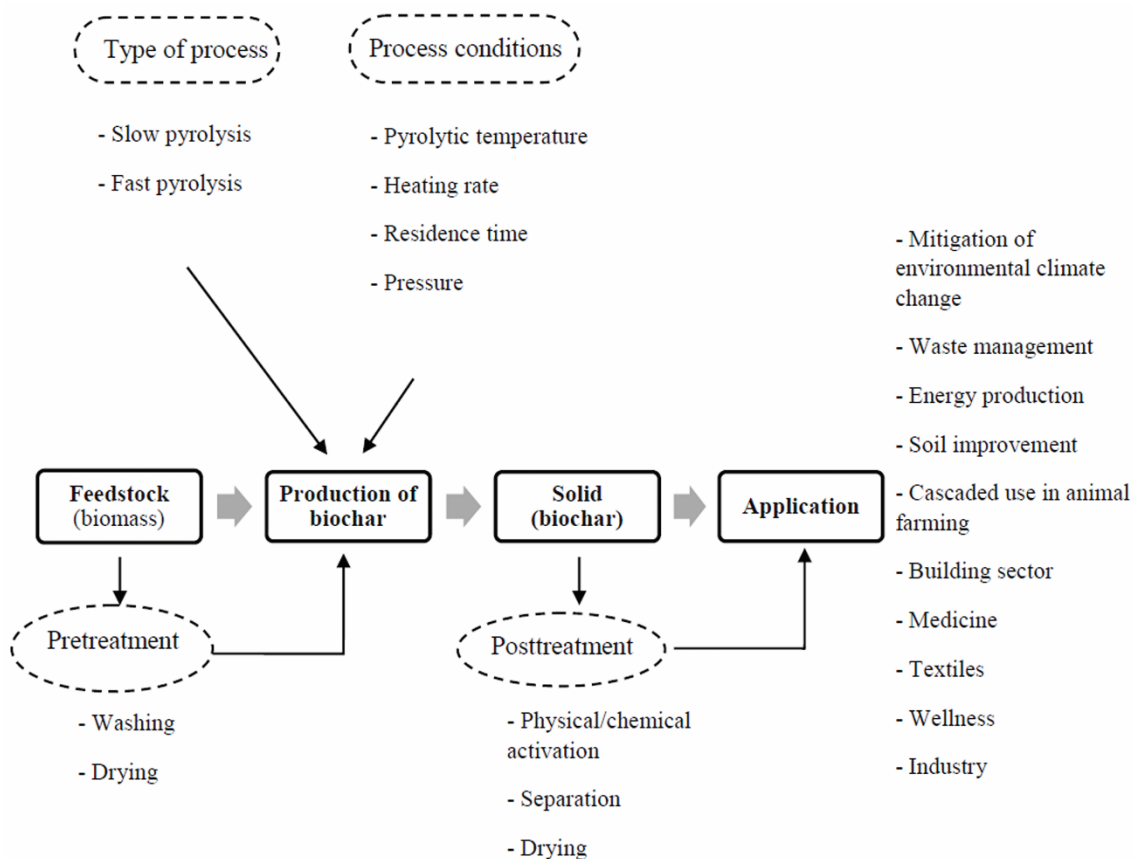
Type of process

- Slow pyrolysis

- Fast pyrolysis

Process conditions

- Pyrolytic temperature

- Heating rate

- Residence time

- Pressure

- Mitigation of environmental climate change

- Waste management

- Energy production

- Soil improvement

- Cascaded use in animal farming

- Building sector

- Medicine

- Textiles

- Wellness

- Industry

Feedstock (biomass)

Production of biochar

Solid (biochar)

Application

Pretreatment

- Washing

- Drying

Posttreatment

- Physical/chemical activation

- Separation

- Drying